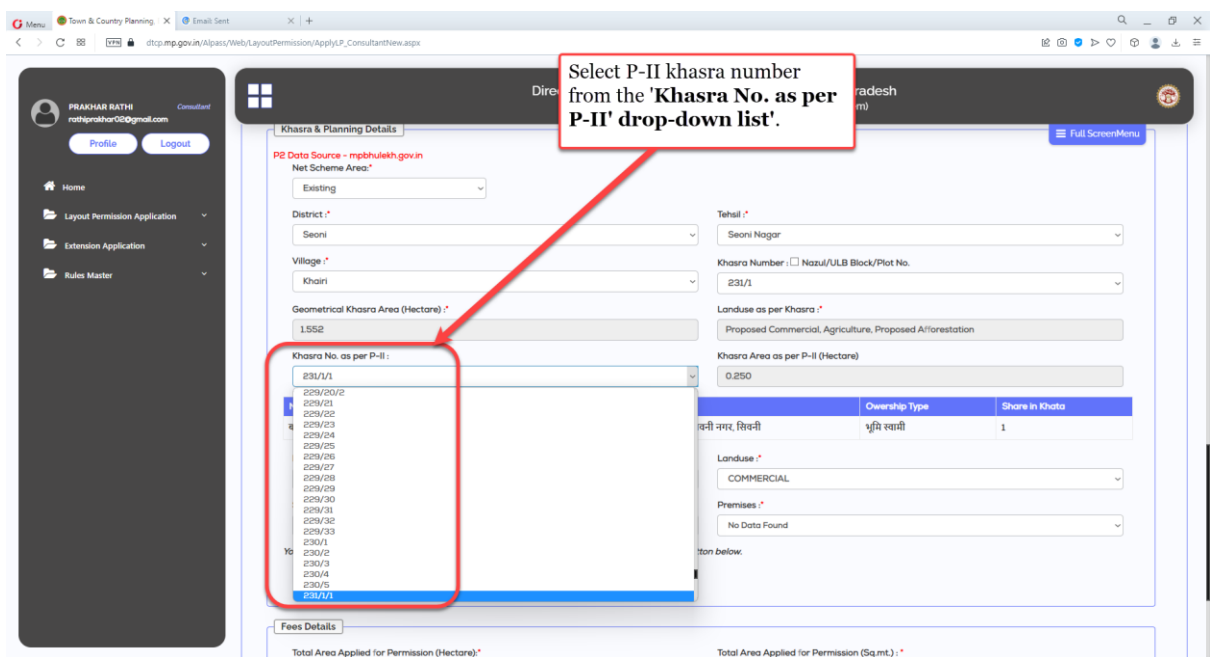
Menu | Town & Country Planning | Email Sent | +

dtcp.mp.gov.in/Alpass/Web/LayoutPermission/ApplyLP_ConsultantNew.aspx

PRAKHAR RATHI Consultant
rathiprakhar02@gmail.com

Profile | Logout

Home
Layout Permission Application
Extension Application
Rules Master

Direc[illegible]radesh
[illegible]m)

Select P-II khasra number from the '**Khasra No. as per P-II' drop-down list**'.

Full ScreenMenu

Khasra & Planning Details

P2 Data Source - mpbhulekh.gov.in

Net Scheme Area:*
Existing

District :*
Seoni

Tehsil :*
Seoni Nagar

Village :*
Khairi

Khasra Number : Nazul/ULB Block/Plot No.
231/1

Geometrical Khasra Area (Hectare) :*
1.552

Landuse as per Khasra :*
Proposed Commercial, Agriculture, Proposed Afforestation

Khasra No. as per P-II :
231/1/1

Khasra Area as per P-II (Hectare)
0.250

229/20/2
229/21
229/22
229/23
229/24
229/25
229/26
229/27
229/28
229/29
229/30
229/31
229/32
229/33
230/1
230/2
230/3
230/4
230/5
231/1/1

| Owership Type | Share in Khata |
|---|---|
| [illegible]वनी नगर, सिवनी भूमि स्वामी | 1 |

Landuse :*
COMMERCIAL

Premises :*
No Data Found

Yo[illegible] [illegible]tton below.

Fees Details

Total Area Applied for Permission (Hectare):*

Total Area Applied for Permission (Sq.mt.) : *